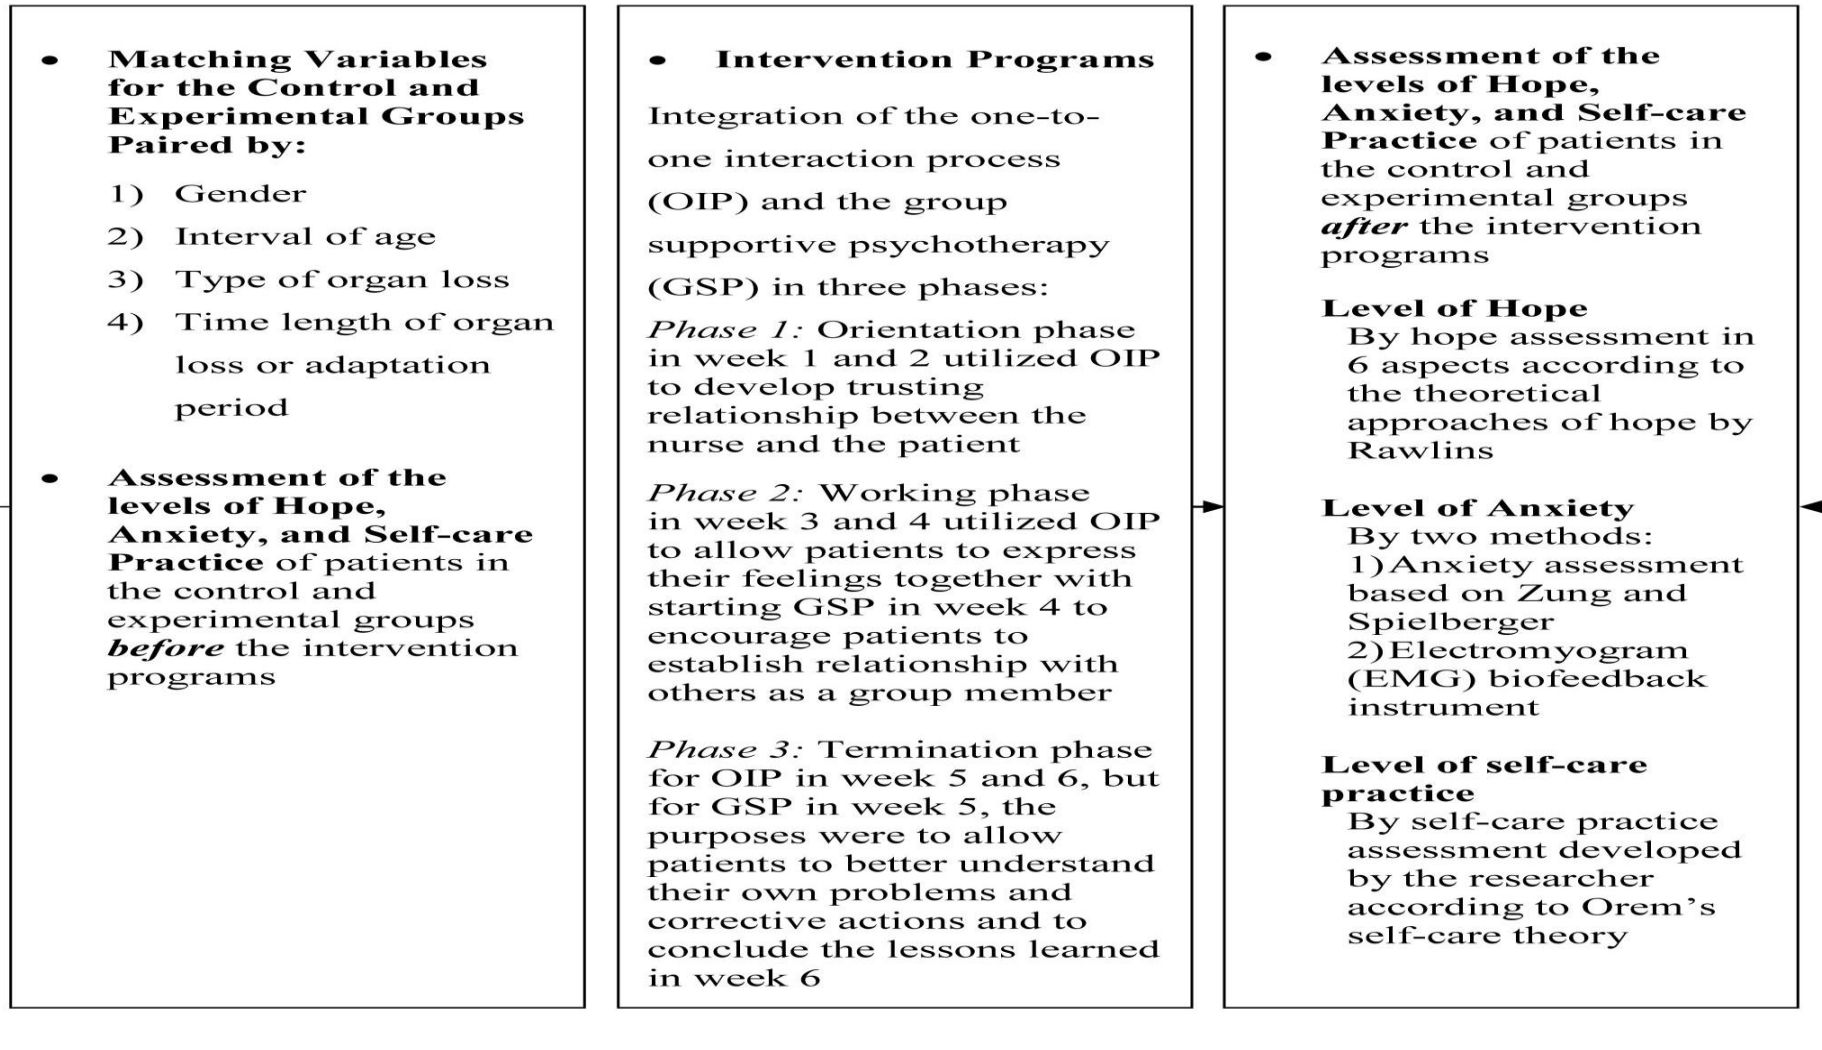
• **Matching Variables for the Control and Experimental Groups Paired by:**

1) Gender
2) Interval of age
3) Type of organ loss
4) Time length of organ loss or adaptation period

• **Assessment of the levels of Hope, Anxiety, and Self-care Practice** of patients in the control and experimental groups ***before*** the intervention programs

• **Intervention Programs**

Integration of the one-to-one interaction process (OIP) and the group supportive psychotherapy (GSP) in three phases:

*Phase 1:* Orientation phase in week 1 and 2 utilized OIP to develop trusting relationship between the nurse and the patient

*Phase 2:* Working phase in week 3 and 4 utilized OIP to allow patients to express their feelings together with starting GSP in week 4 to encourage patients to establish relationship with others as a group member

*Phase 3:* Termination phase for OIP in week 5 and 6, but for GSP in week 5, the purposes were to allow patients to better understand their own problems and corrective actions and to conclude the lessons learned in week 6

• **Assessment of the levels of Hope, Anxiety, and Self-care Practice** of patients in the control and experimental groups ***after*** the intervention programs

**Level of Hope**
By hope assessment in 6 aspects according to the theoretical approaches of hope by Rawlins

**Level of Anxiety**
By two methods:
1) Anxiety assessment based on Zung and Spielberger
2) Electromyogram (EMG) biofeedback instrument

**Level of self-care practice**
By self-care practice assessment developed by the researcher according to Orem's self-care theory